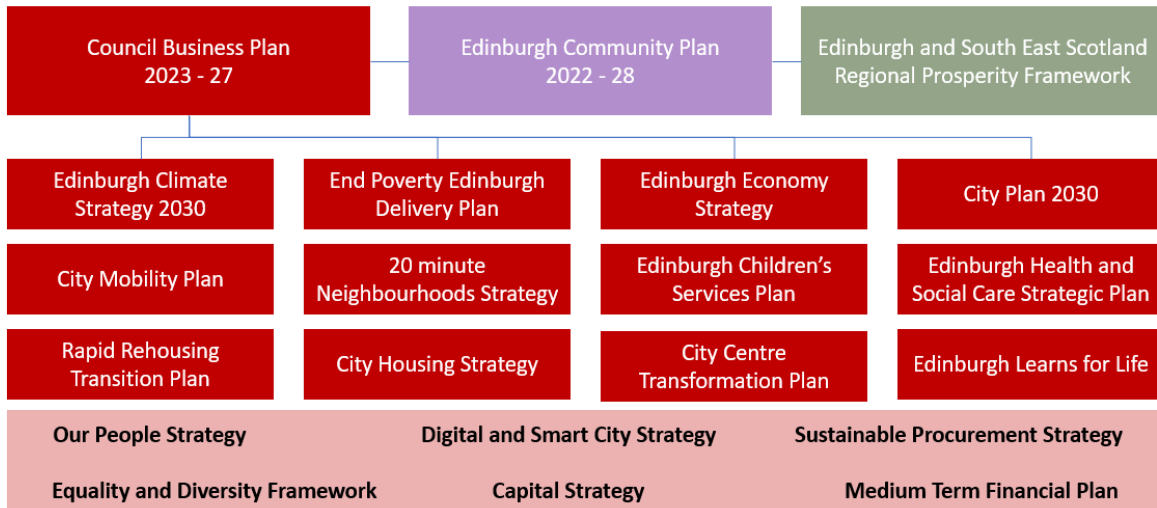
Council Business Plan
2023 - 27

Edinburgh Community Plan
2022 - 28

Edinburgh and South East Scotland
Regional Prosperity Framework

Edinburgh Climate Strategy 2030

End Poverty Edinburgh Delivery Plan

Edinburgh Economy Strategy

City Plan 2030

City Mobility Plan

20 minute Neighbourhoods Strategy

Edinburgh Children's Services Plan

Edinburgh Health and Social Care Strategic Plan

Rapid Rehousing Transition Plan

City Housing Strategy

City Centre Transformation Plan

Edinburgh Learns for Life

Our People Strategy

Digital and Smart City Strategy

Sustainable Procurement Strategy

Equality and Diversity Framework

Capital Strategy

Medium Term Financial Plan